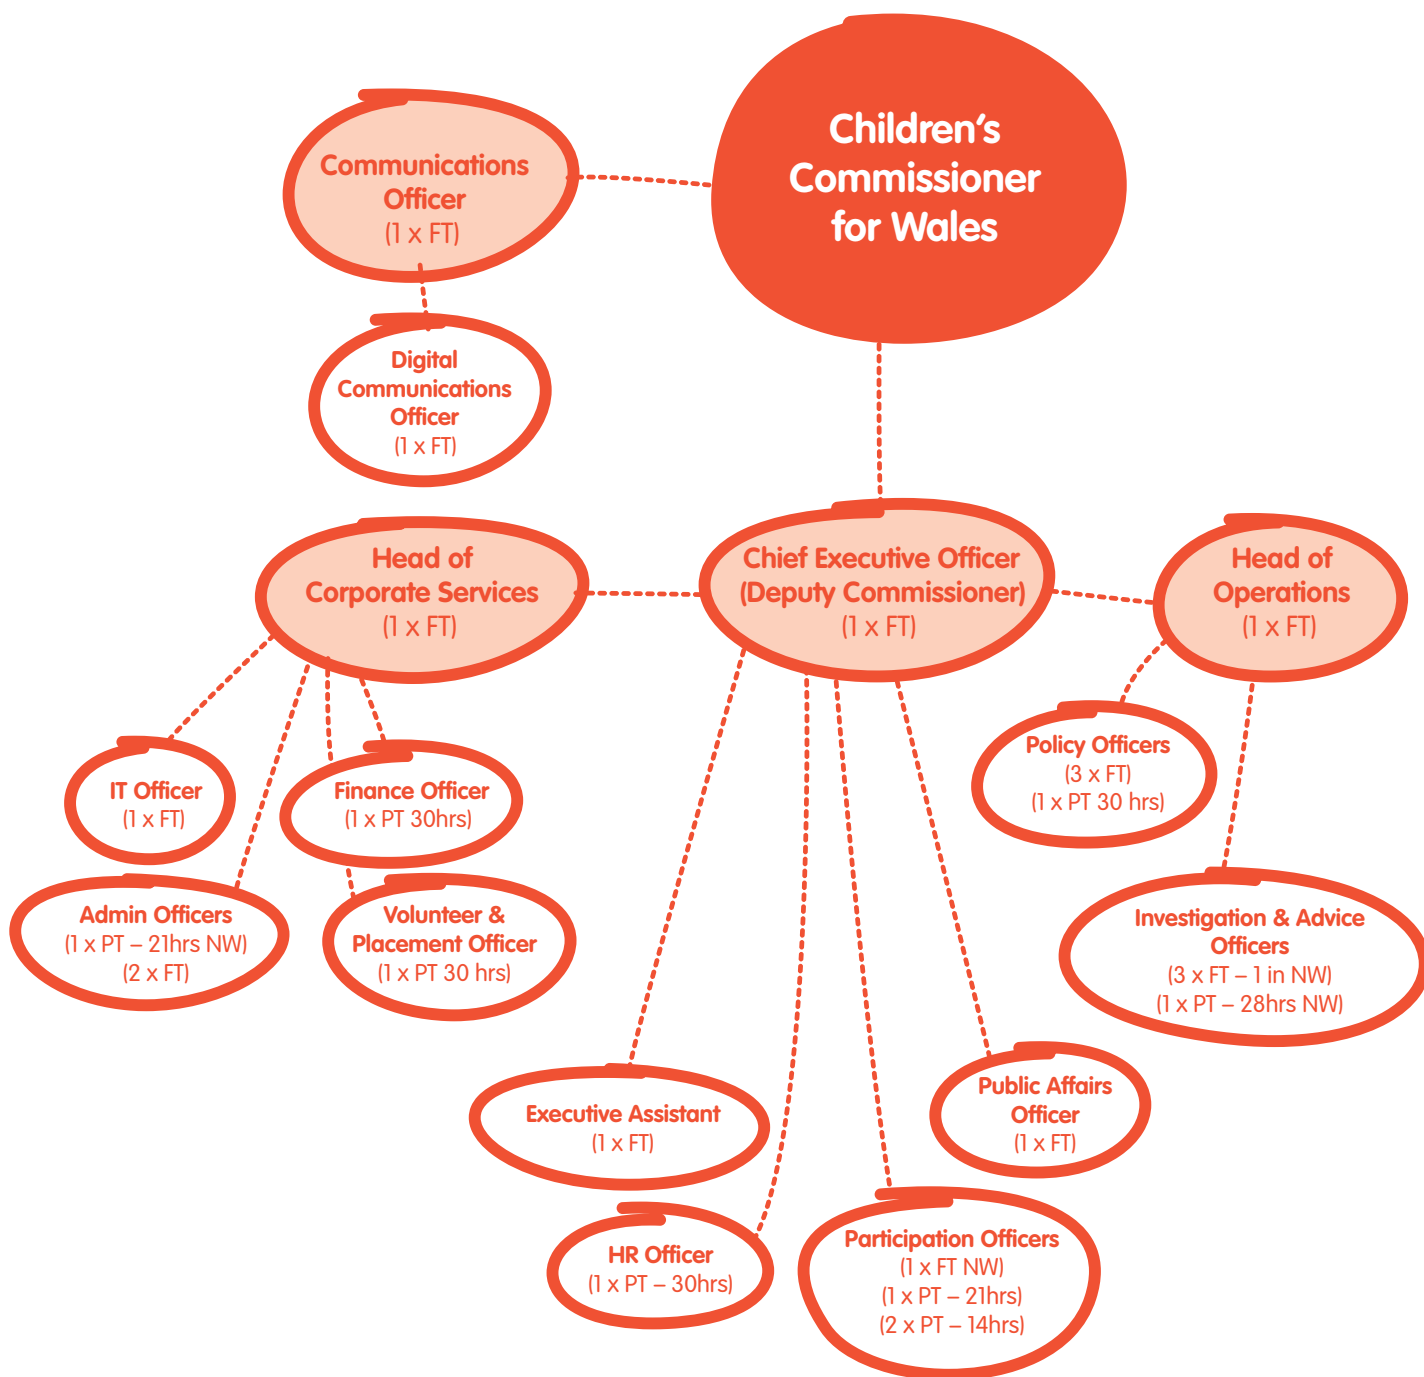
Children's Commissioner for Wales

Communications Officer
(1 x FT)

Digital Communications Officer
(1 x FT)

Head of Corporate Services
(1 x FT)

Chief Executive Officer (Deputy Commissioner)
(1 x FT)

Head of Operations
(1 x FT)

IT Officer
(1 x FT)

Finance Officer
(1 x PT 30hrs)

Policy Officers
(3 x FT)
(1 x PT 30 hrs)

Admin Officers
(1 x PT – 21hrs NW)
(2 x FT)

Volunteer & Placement Officer
(1 x PT 30 hrs)

Investigation & Advice Officers
(3 x FT – 1 in NW)
(1 x PT – 28hrs NW)

Executive Assistant
(1 x FT)

Public Affairs Officer
(1 x FT)

HR Officer
(1 x PT – 30hrs)

Participation Officers
(1 x FT NW)
(1 x PT – 21hrs)
(2 x PT – 14hrs)